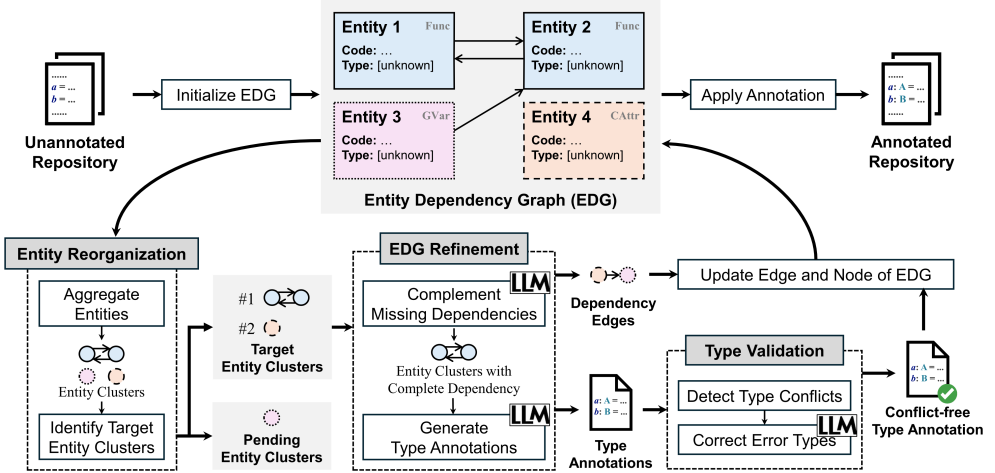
......
$a$ = ...
$b$ = ...
......

Unannotated Repository

Initialize EDG

Entity 1 Func
Code: ...
Type: [unknown]

Entity 2 Func
Code: ...
Type: [unknown]

Entity 3 GVar
Code: ...
Type: [unknown]

Entity 4 CAttr
Code: ...
Type: [unknown]

Entity Dependency Graph (EDG)

Apply Annotation

......
$a$: A = ...
$b$: B = ...
......

Annotated Repository

Entity Reorganization

Aggregate Entities

Entity Clusters

Identify Target Entity Clusters

#1

#2

Target Entity Clusters

Pending Entity Clusters

EDG Refinement

LLM

Complement Missing Dependencies

Entity Clusters with Complete Dependency

LLM

Generate Type Annotations

Dependency Edges

$a$: A = ...
$b$: B = ...

Type Annotations

Update Edge and Node of EDG

Type Validation

Detect Type Conflicts

LLM

Correct Error Types

$a$: A = ...
$b$: B = ...

Conflict-free Type Annotation